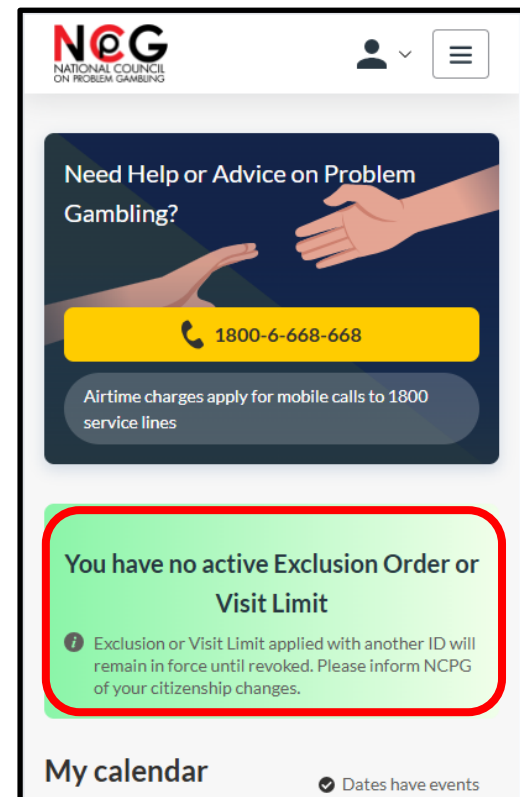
NCPG
NATIONAL COUNCIL ON PROBLEM GAMBLING

Need Help or Advice on Problem Gambling?

1800-6-668-668

Airtime charges apply for mobile calls to 1800 service lines

You have no active Exclusion Order or Visit Limit

Exclusion or Visit Limit applied with another ID will remain in force until revoked. Please inform NCPG of your citizenship changes.

My calendar

Dates have events